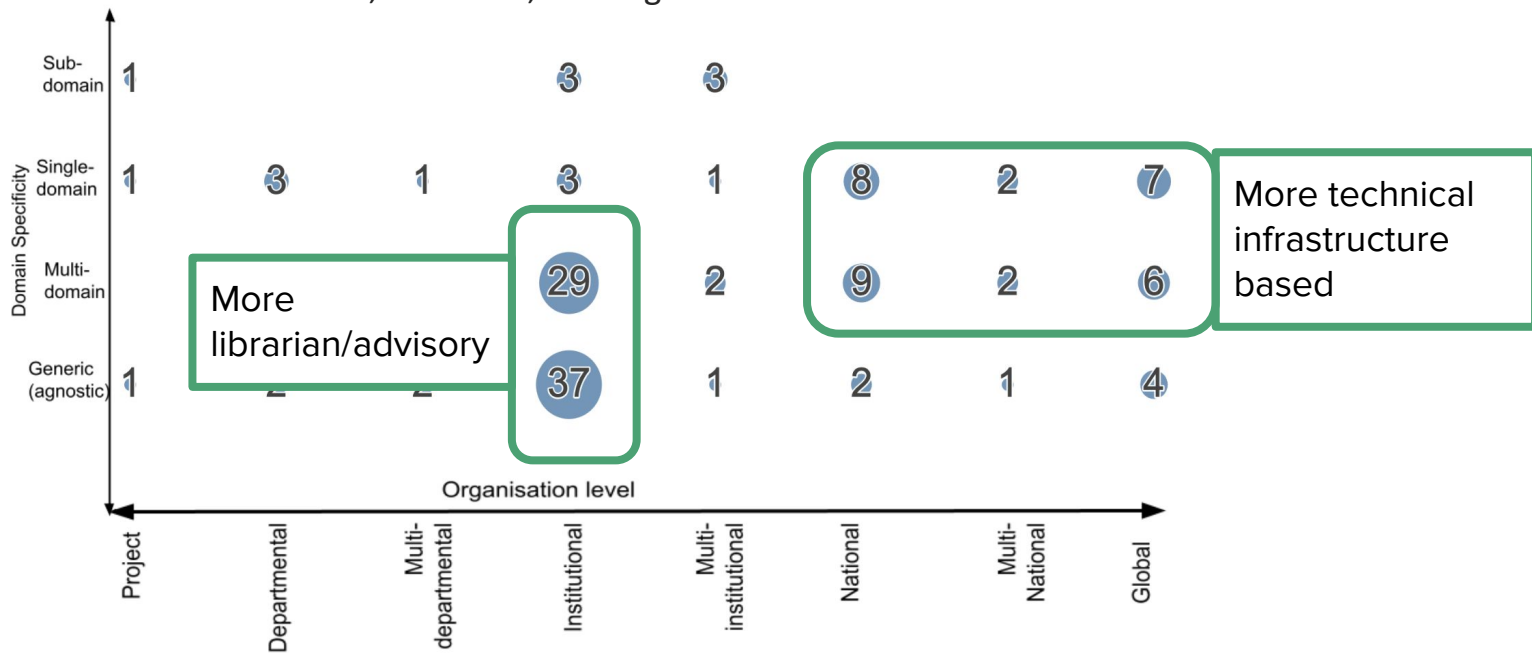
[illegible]

Domain Specificity

Sub-domain
1
3
3

Single-domain
1
3
1
3
1
8
2
7

Multi-domain
29
2
9
2
6

Generic (agnostic)
1
2
2
37
1
2
1
4

More librarian/advisory

More technical infrastructure based

Organisation level

Project
Departmental
Multi-departmental
Institutional
Multi-institutional
National
Multi-National
Global